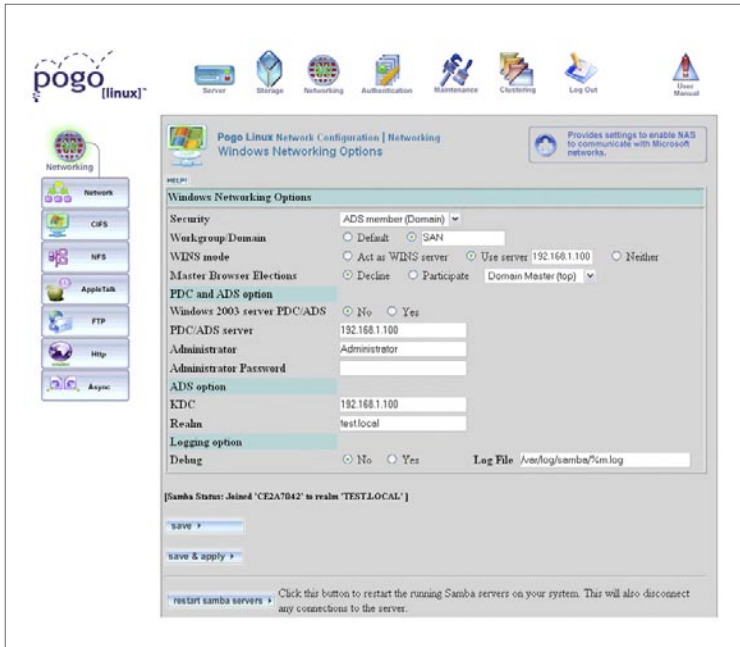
pogo [linux]™

Server Storage Networking Authentication Maintenance Clustering Log Out User Manual

Networking

Network

CIFS

NFS

AppleTalk

FTP

Http

Async

Pogo Linux Network Configuration | Networking
Windows Networking Options

Provides settings to enable NAS to communicate with Microsoft networks.

HELP!

Windows Networking Options

| | |
|---|---|
| Security | ADS member (Domain) |
| Workgroup/Domain | Default SAN |
| WINS mode | Act as WINS server Use server 192.168.1.100 Neither |
| Master Browser Elections | Decline Participate Domain Master (top) |
| PDC and ADS option | |
| Windows 2003 server PDC/ADS | No Yes |
| PDC/ADS server | 192.168.1.100 |
| Administrator | Administrator |
| Administrator Password | |
| ADS option | |
| KDC | 192.168.1.100 |
| Realm | test.local |
| Logging option | |
| Debug | No Yes Log File /var/log/samba/%m.log |

[Samba Status: Joined 'CE2A7042' to realm 'TEST.LOCAL' ]

save ›

save & apply ›

restart samba servers › Click this button to restart the running Samba servers on your system. This will also disconnect any connections to the server.